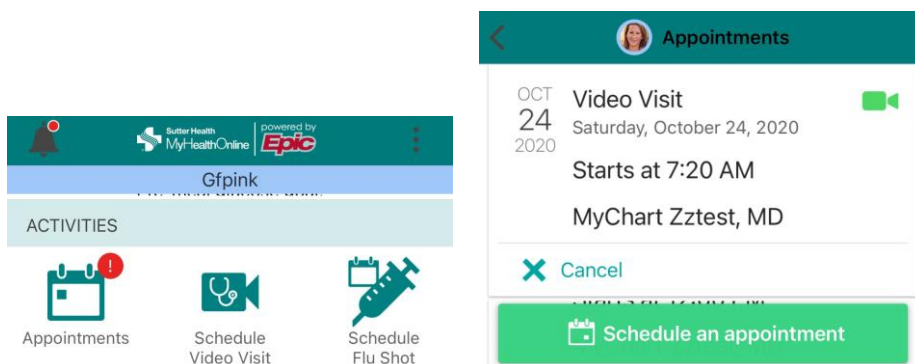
Sutter Health MyHealthOnline | powered by Epic

Gfpink

ACTIVITIES

Appointments

Schedule Video Visit

Schedule Flu Shot

Appointments

OCT 24 2020

Video Visit

Saturday, October 24, 2020

Starts at 7:20 AM

MyChart Zztest, MD

Cancel

Schedule an appointment